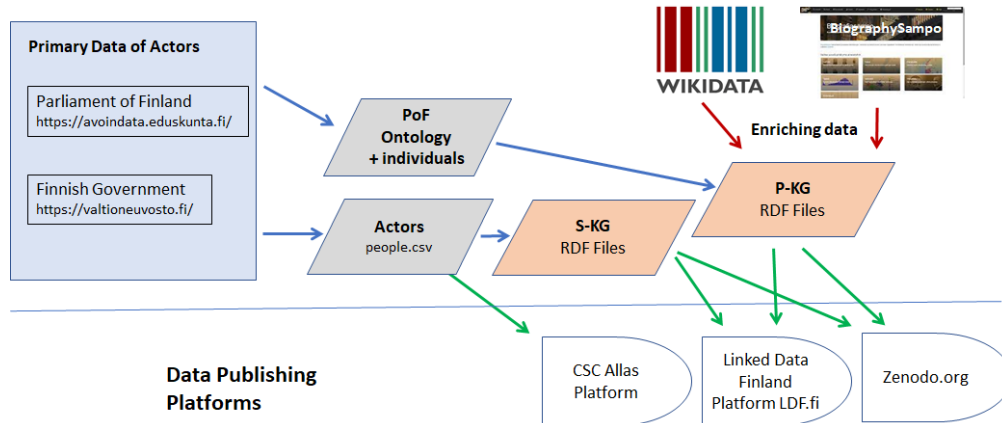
Primary Data of Actors

Parliament of Finland
https://avoindata.eduskunta.fi/

Finnish Government
https://valtioneuvosto.fi/

PoF
Ontology
+ individuals

Actors
people.csv

S-KG
RDF Files

P-KG
RDF Files

WIKIDATA

BiographySampo

Enriching data

Data Publishing
Platforms

CSC Allas
Platform

Linked Data
Finland
Platform LDF.fi

Zenodo.org